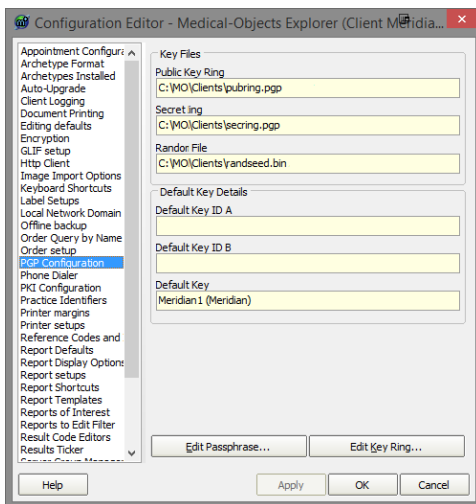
Configuration Editor - Medical-Objects Explorer (Client Meridia...

Appointment Configura
Archetype Format
Archetypes Installed
Auto-Upgrade
Client Logging
Document Printing
Editing defaults
Encryption
GLIF setup
Http Client
Image Import Options
Keyboard Shortcuts
Label Setups
Local Network Domain
Offline backup
Order Query by Name
Order setup
PGP Configuration
Phone Dialer
PKI Configuration
Practice Identifiers
Printer margins
Printer setups
Reference Codes and
Report Defaults
Report Display Option
Report setups
Report Shortcuts
Report Templates
Reports of Interest
Reports to Edit Filter
Result Code Editors
Results Ticker

Key Files
Public Key Ring
C:\MO\Clients\pubring.pgp
Secret ing
C:\MO\Clients\secring.pgp
Randor File
C:\MO\Clients\randseed.bin

Default Key Details
Default Key ID A
Default Key ID B
Default Key
Meridian1 (Meridian)

Edit Passphrase...
Edit Key Ring...

Help
Apply
OK
Cancel